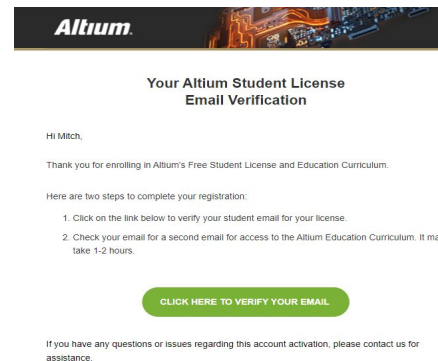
Altium.

Your Altium Student License Email Verification

Hi Mitch,

Thank you for enrolling in Altium's Free Student License and Education Curriculum.

Here are two steps to complete your registration:

1. Click on the link below to verify your student email for your license.

2. Check your email for a second email for access to the Altium Education Curriculum. It ma take 1-2 hours.

CLICK HERE TO VERIFY YOUR EMAIL

If you have any questions or issues regarding this account activation, please contact us for assistance.